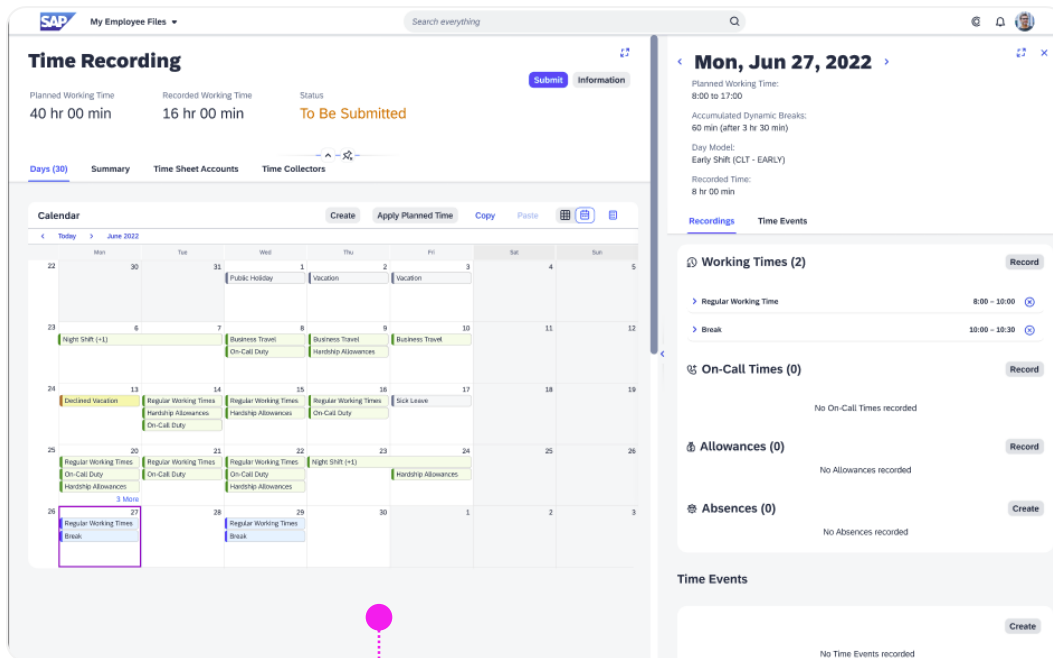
SAP My Employee Files

Search everything

Time Recording

Submit Information

Planned Working Time
40 hr 00 min

Recorded Working Time
16 hr 00 min

Status
To Be Submitted

Days (30) Summary Time Sheet Accounts Time Collectors

Calendar

Create Apply Planned Time Copy Paste

Today June 2022

| | Mon | Tue | Wed | Thu | Fri | Sat | Sun |
|---|---|---|---|---|---|---|---|
| 22 | 30 | 31 | 1 Public Holiday | 2 Vacation | 3 Vacation | 4 | 5 |
| 23 | 6 Night Shift (+1) | 7 | 8 Business Travel On-Call Duty | 9 Business Travel Hardship Allowances | 10 Business Travel | 11 | 12 |
| 24 | 13 Declined Vacation | 14 Regular Working Times Hardship Allowances On-Call Duty | 15 Regular Working Times Hardship Allowances | 16 Regular Working Times On-Call Duty | 17 Sick Leave | 18 | 19 |
| 25 | 20 Regular Working Times On-Call Duty Hardship Allowances 3 More | 21 Regular Working Times On-Call Duty | 22 Regular Working Times On-Call Duty Hardship Allowances | 23 Night Shift (+1) | 24 Hardship Allowances | 25 | 26 |
| 26 | 27 Regular Working Times Break | 28 | 29 Regular Working Times Break | 30 | 1 | 2 | 3 |

Mon, Jun 27, 2022

Planned Working Time:
8:00 to 17:00

Accumulated Dynamic Breaks:
60 min (after 3 hr 30 min)

Day Model:
Early Shift (CLT - EARLY)

Recorded Time:
8 hr 00 min

Recordings Time Events

Working Times (2) Record

Regular Working Time 8:00 – 10:00

Break 10:00 – 10:30

On-Call Times (0) Record

No On-Call Times recorded

Allowances (0) Record

No Allowances recorded

Absences (0) Create

No Absences recorded

Time Events

Create

No Time Events recorded